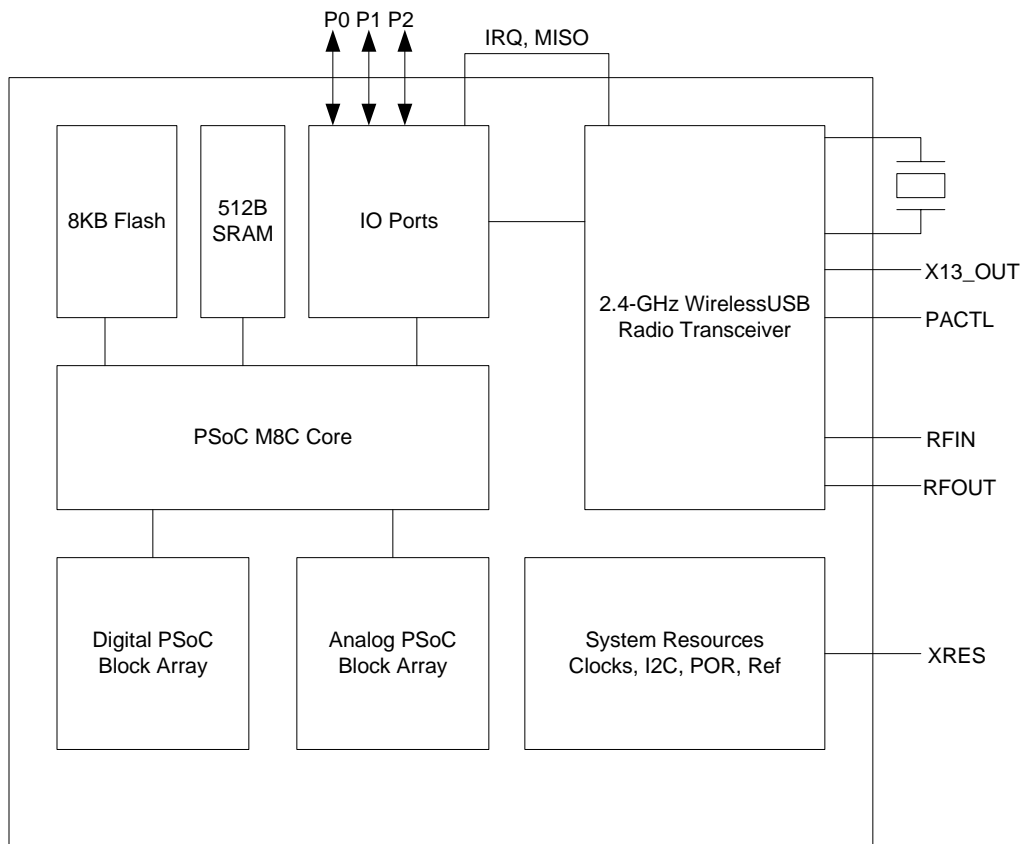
P0 P1 P2

IRQ, MISO

8KB Flash

512B SRAM

IO Ports

2.4-GHz WirelessUSB Radio Transceiver

X13_OUT

PACTL

PSoC M8C Core

RFIN

RFOUT

Digital PSoC Block Array

Analog PSoC Block Array

System Resources Clocks, I2C, POR, Ref

XRES